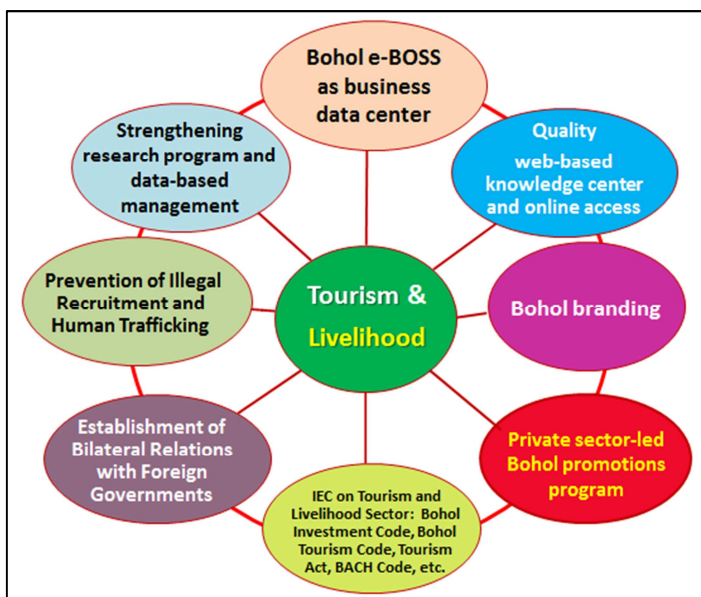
Bohol e-BOSS as business data center

Quality web-based knowledge center and online access

Bohol branding

Private sector-led Bohol promotions program

IEC on Tourism and Livelihood Sector: Bohol Investment Code, Bohol Tourism Code, Tourism Act, BACH Code, etc.

Establishment of Bilateral Relations with Foreign Governments

Prevention of Illegal Recruitment and Human Trafficking

Strengthening research program and data-based management

Tourism & Livelihood